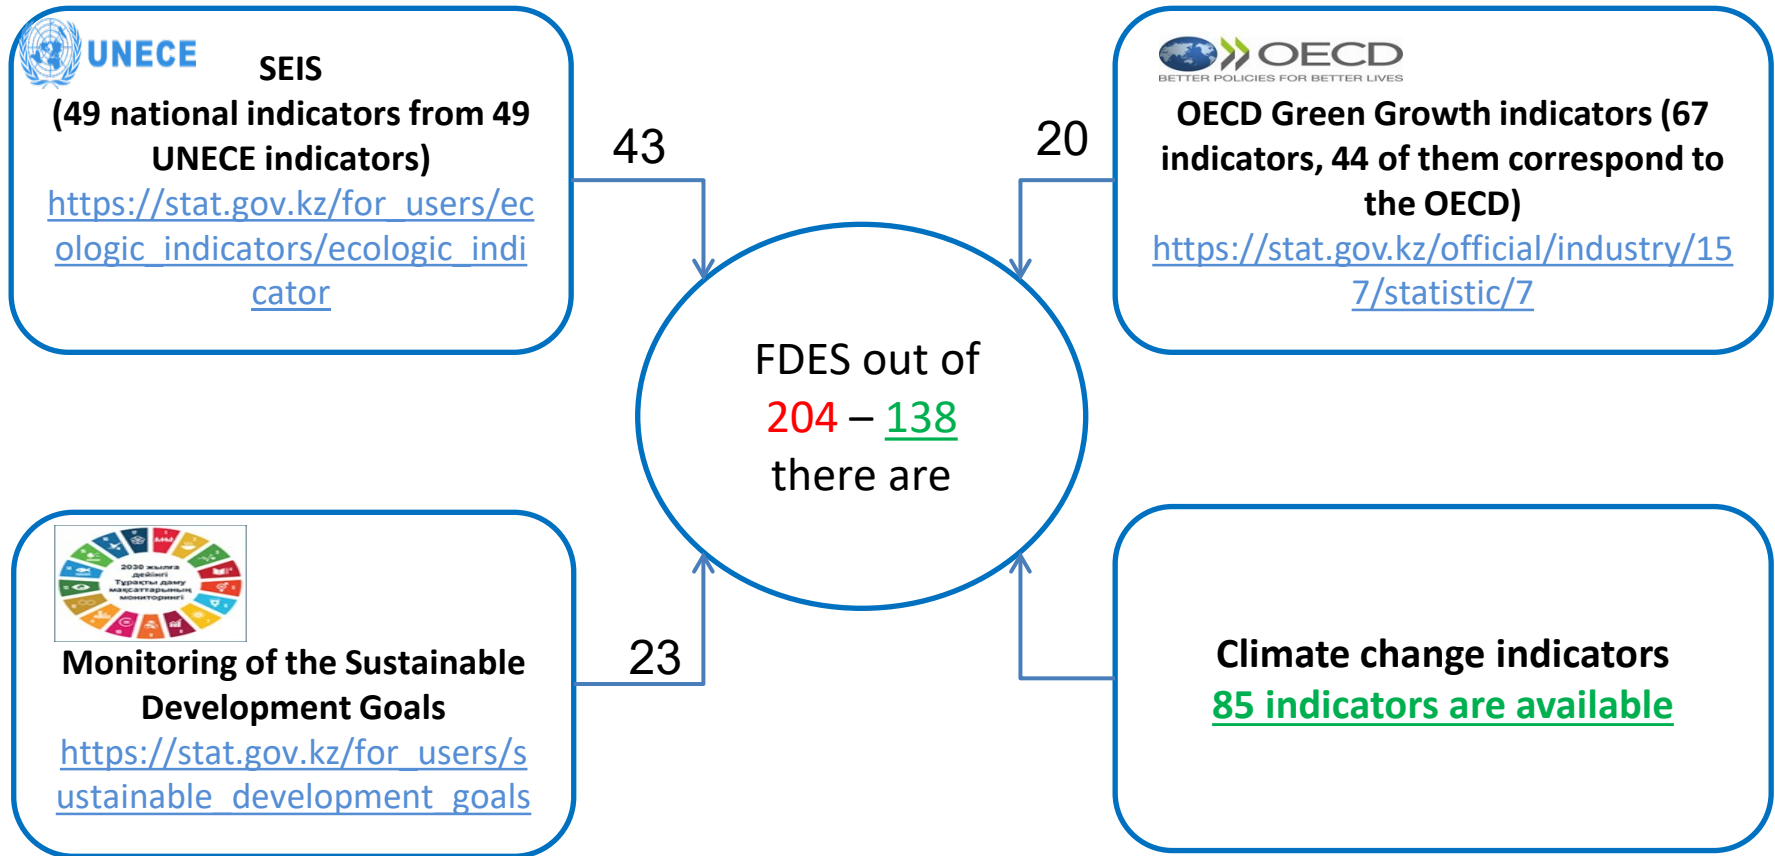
UNECE

SEIS
(49 national indicators from 49 UNECE indicators)
https://stat.gov.kz/for_users/ecologic_indicators/ecologic_indicator

43

OECD
BETTER POLICIES FOR BETTER LIVES

OECD Green Growth indicators (67 indicators, 44 of them correspond to the OECD)
https://stat.gov.kz/official/industry/157/statistic/7

20

FDES out of
204 – 138
there are

2030 жылға дейінгі Тұрақты даму мақсаттарының мониторингі

Monitoring of the Sustainable Development Goals
https://stat.gov.kz/for_users/sustainable_development_goals

23

Climate change indicators
85 indicators are available